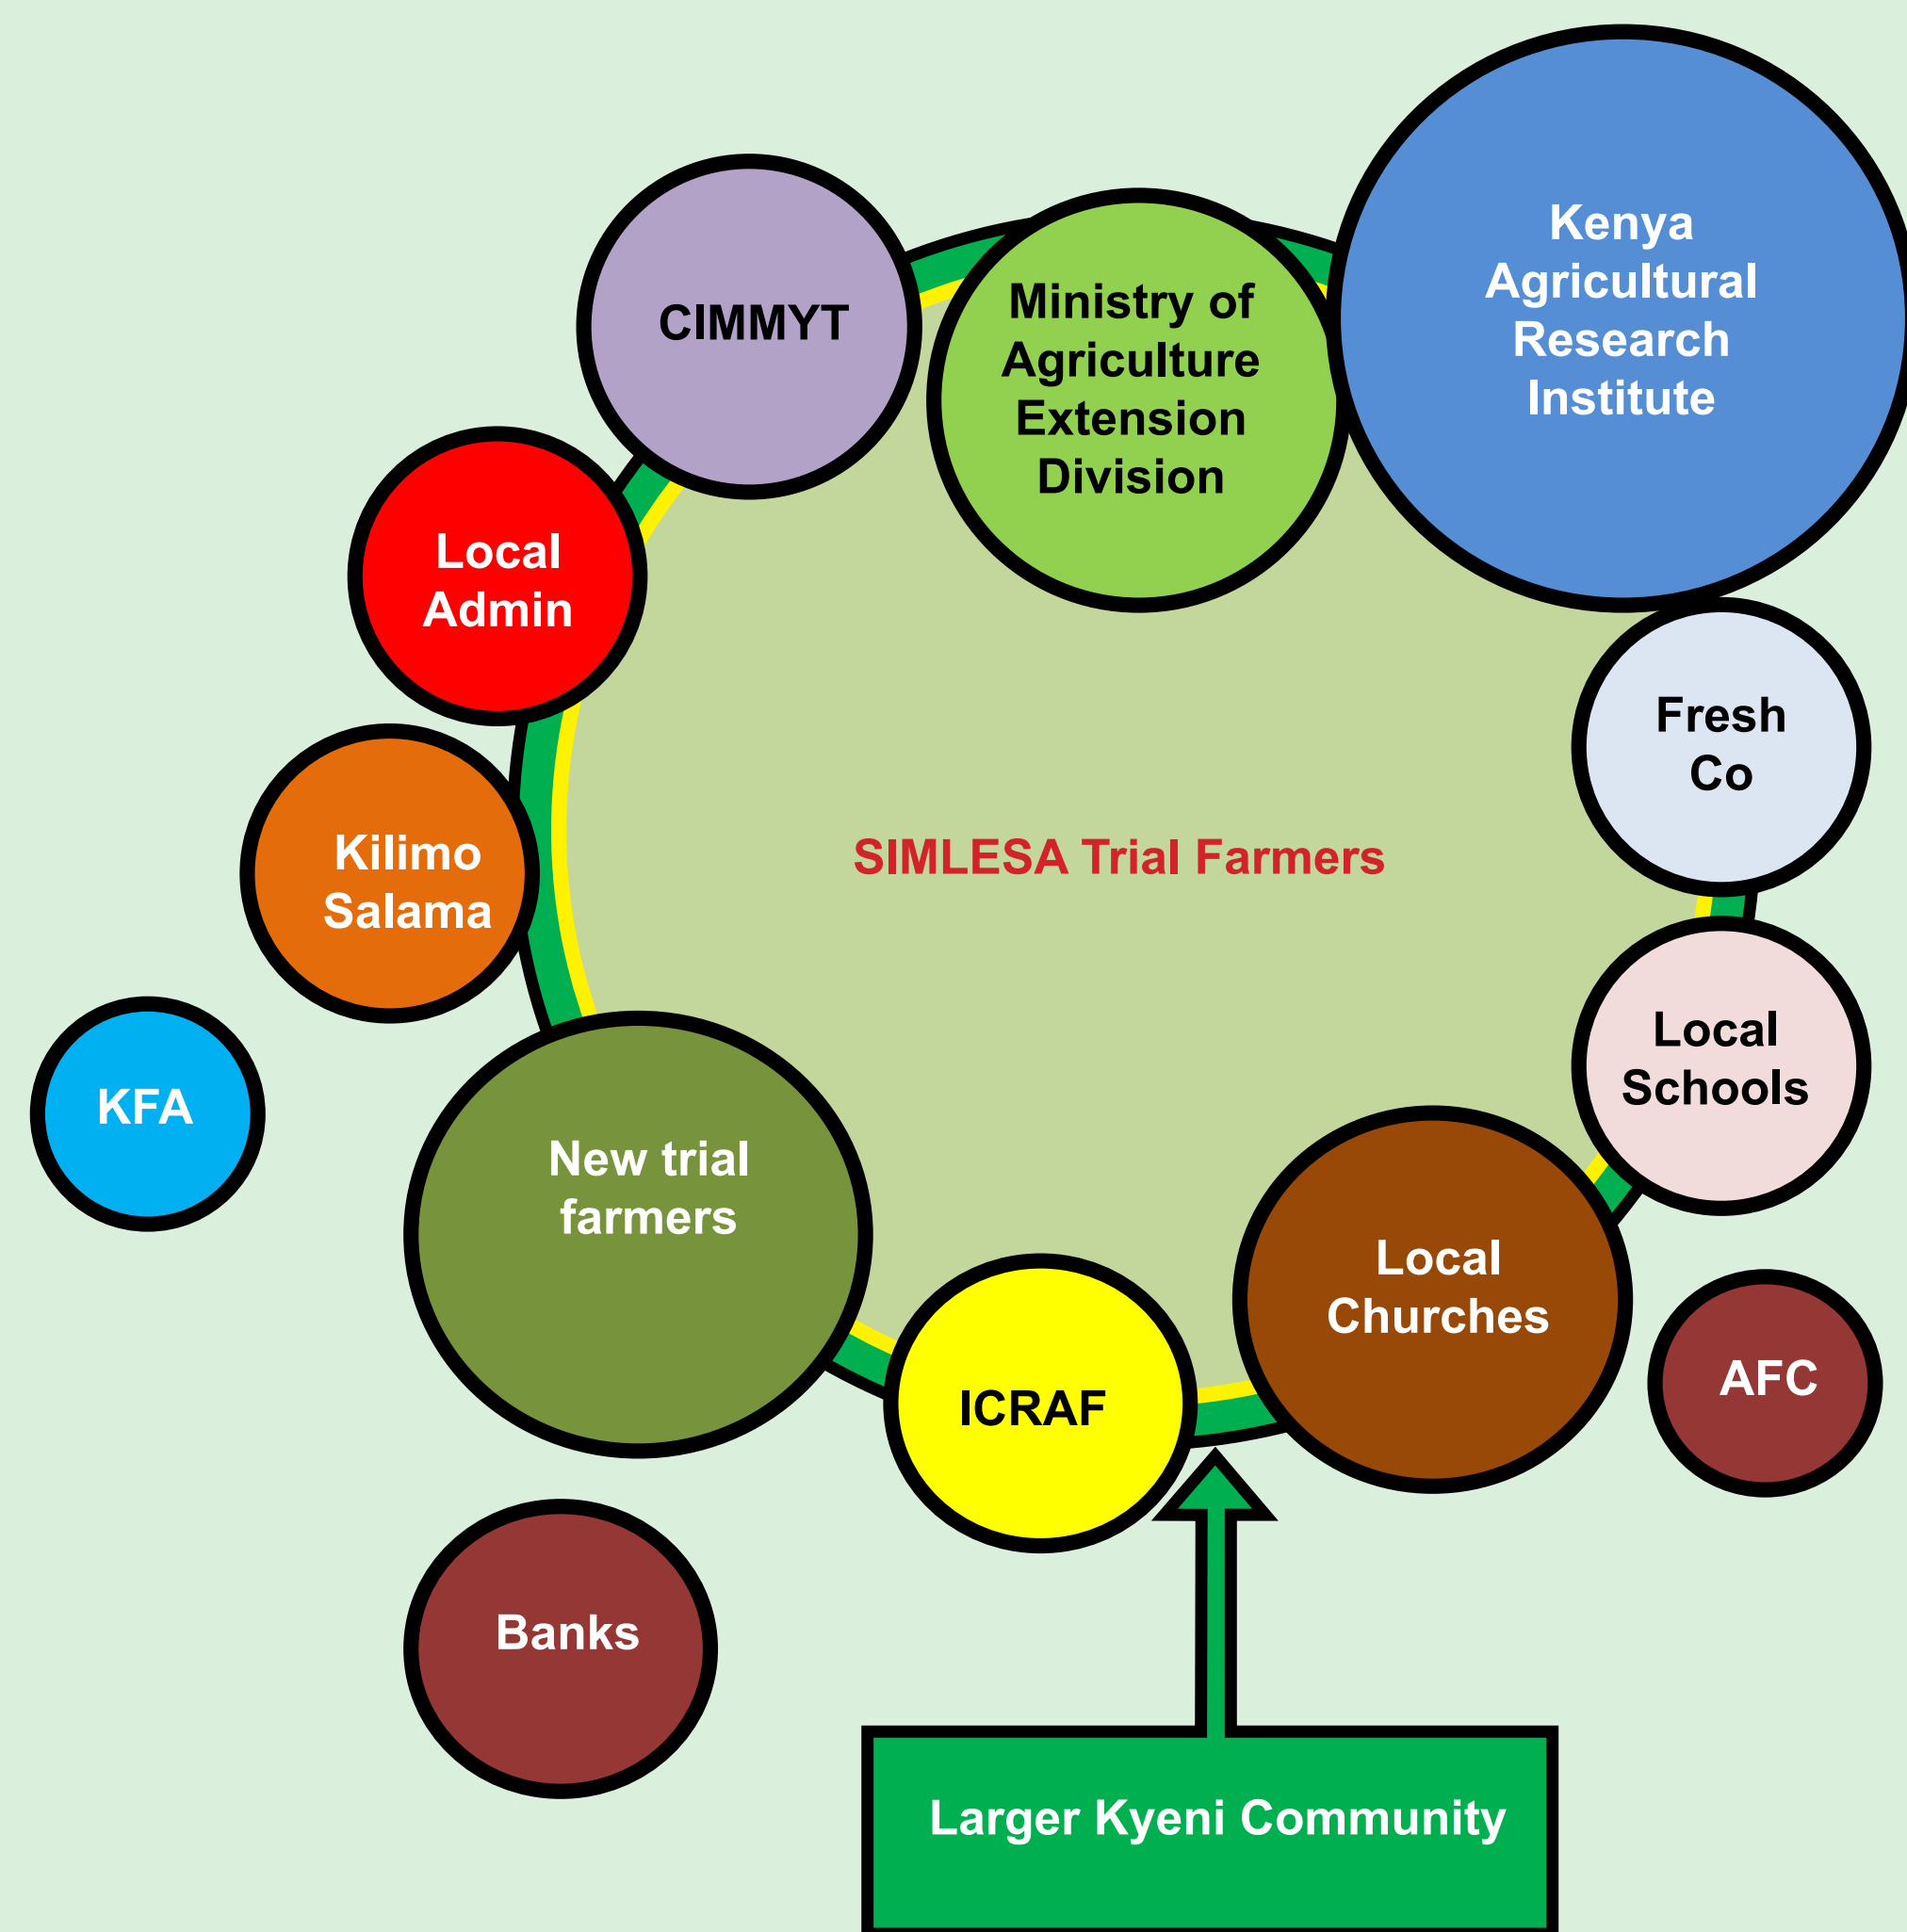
CIMMYT

Ministry of Agriculture Extension Division

Kenya Agricultural Research Institute

Local Admin

Fresh Co

Kilimo Salama

SIMLESA Trial Farmers

KFA

Local Schools

New trial farmers

Local Churches

ICRAF

AFC

Banks

Larger Kyeni Community